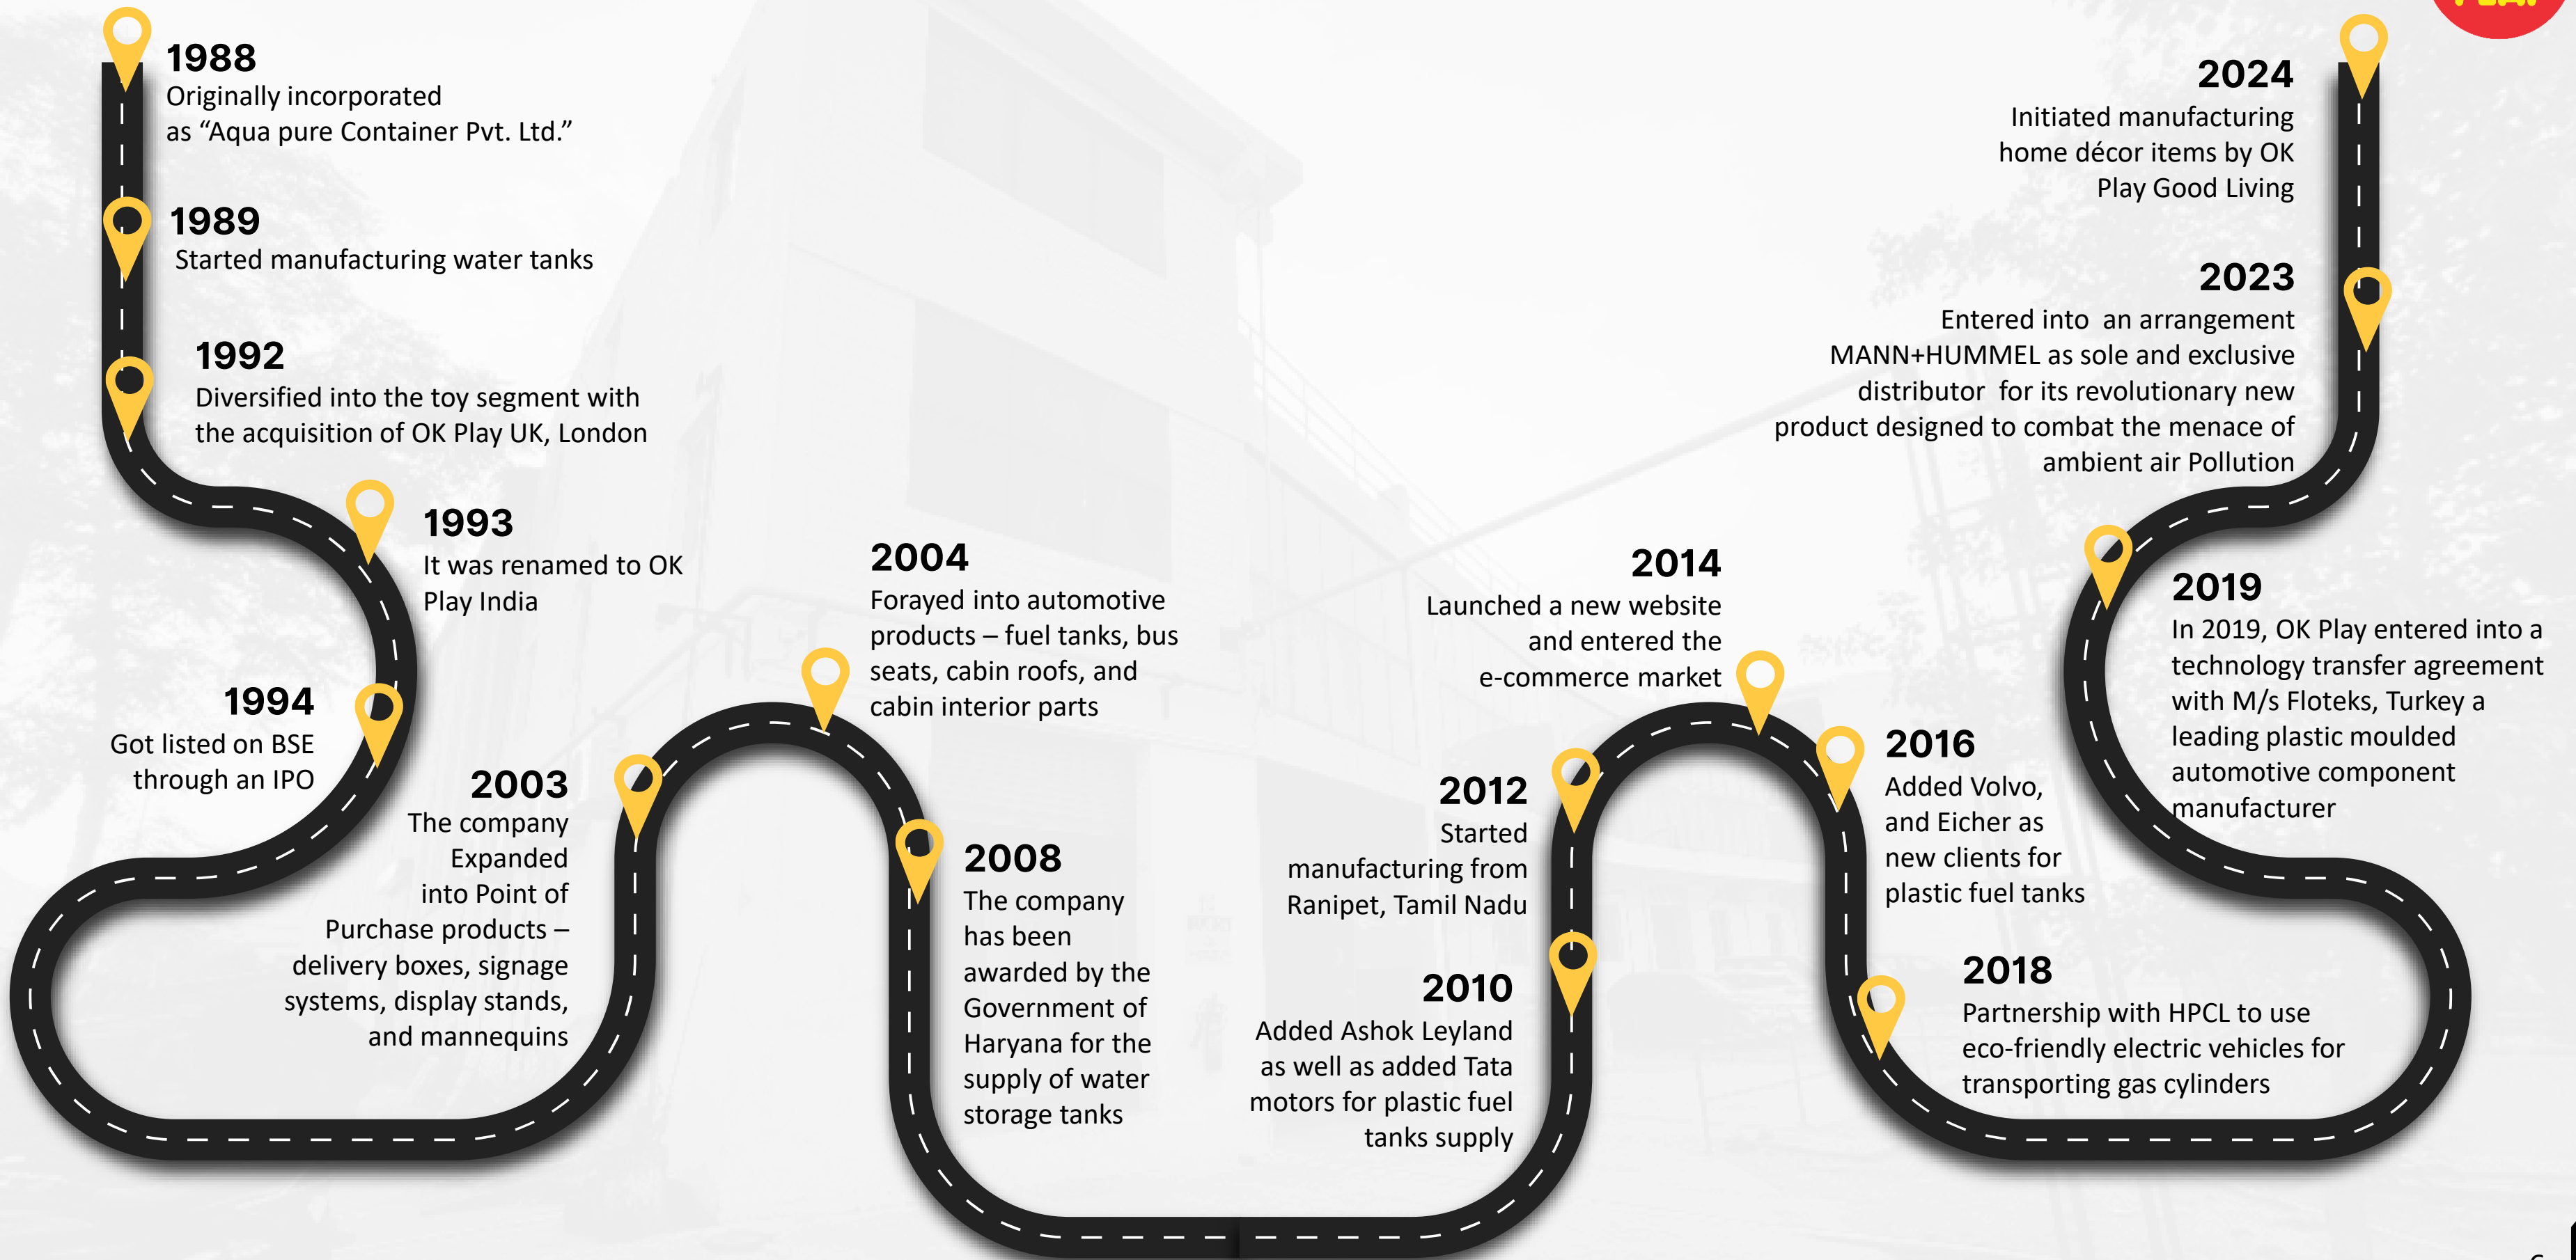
1988
Originally incorporated as “Aqua pure Container Pvt. Ltd.”

1989
Started manufacturing water tanks

1992
Diversified into the toy segment with the acquisition of OK Play UK, London

1993
It was renamed to OK Play India

1994
Got listed on BSE through an IPO

2003
The company Expanded into Point of Purchase products – delivery boxes, signage systems, display stands, and mannequins

2004
Forayed into automotive products – fuel tanks, bus seats, cabin roofs, and cabin interior parts

2008
The company has been awarded by the Government of Haryana for the supply of water storage tanks

2010
Added Ashok Leyland as well as added Tata motors for plastic fuel tanks supply

2012
Started manufacturing from Ranipet, Tamil Nadu

2014
Launched a new website and entered the e-commerce market

2016
Added Volvo, and Eicher as new clients for plastic fuel tanks

2018
Partnership with HPCL to use eco-friendly electric vehicles for transporting gas cylinders

2019
In 2019, OK Play entered into a technology transfer agreement with M/s Floteks, Turkey a leading plastic moulded automotive component manufacturer

2023
Entered into an arrangement MANN+HUMMEL as sole and exclusive distributor for its revolutionary new product designed to combat the menace of ambient air Pollution

2024
Initiated manufacturing home décor items by OK Play Good Living